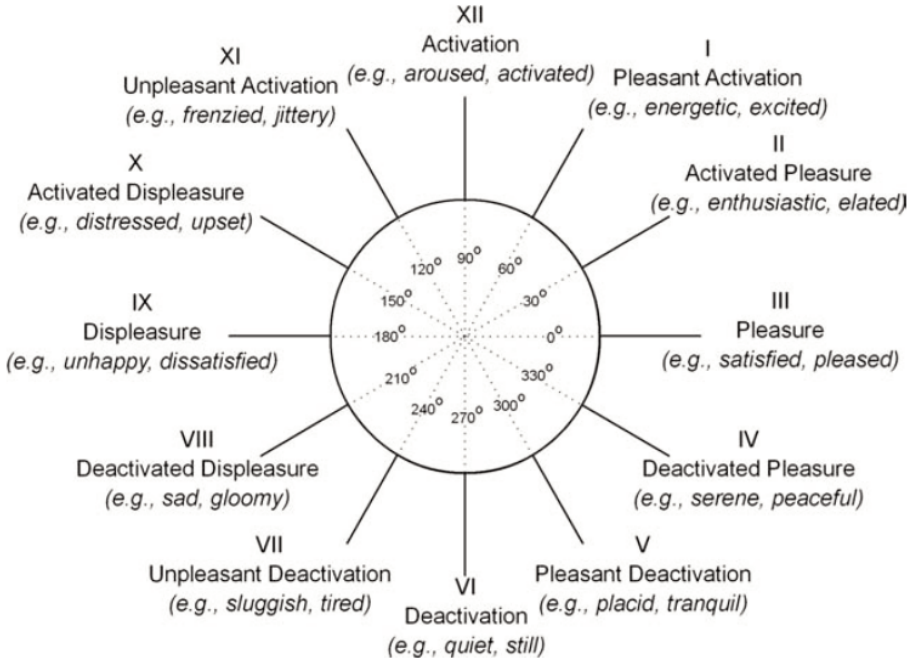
XII
Activation
*(e.g., aroused, activated)*

XI
Unpleasant Activation
*(e.g., frenzied, jittery)*

I
Pleasant Activation
*(e.g., energetic, excited)*

X
Activated Displeasure
*(e.g., distressed, upset)*

II
Activated Pleasure
*(e.g., enthusiastic, elated)*

$90^o$
$120^o$
$60^o$
$150^o$
$30^o$
$180^o$
$0^o$
$210^o$
$330^o$
$240^o$
$300^o$
$270^o$

IX
Displeasure
*(e.g., unhappy, dissatisfied)*

III
Pleasure
*(e.g., satisfied, pleased)*

VIII
Deactivated Displeasure
*(e.g., sad, gloomy)*

IV
Deactivated Pleasure
*(e.g., serene, peaceful)*

VII
Unpleasant Deactivation
*(e.g., sluggish, tired)*

V
Pleasant Deactivation
*(e.g., placid, tranquil)*

VI
Deactivation
*(e.g., quiet, still)*